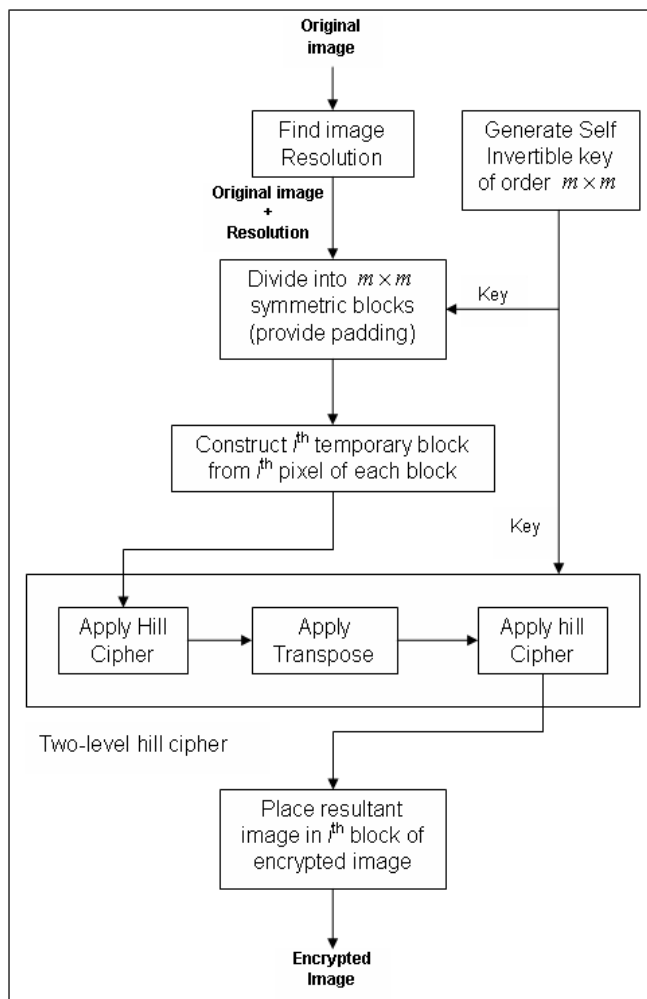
Original image

Find image Resolution

Generate Self Invertible key of order $m \times m$

Original image + Resolution

Divide into $m \times m$ symmetric blocks (provide padding)

Key

Construct $i^{th}$ temporary block from $i^{th}$ pixel of each block

Key

Apply Hill Cipher

Apply Transpose

Apply hill Cipher

Two-level hill cipher

Place resultant image in $i^{th}$ block of encrypted image

Encrypted Image